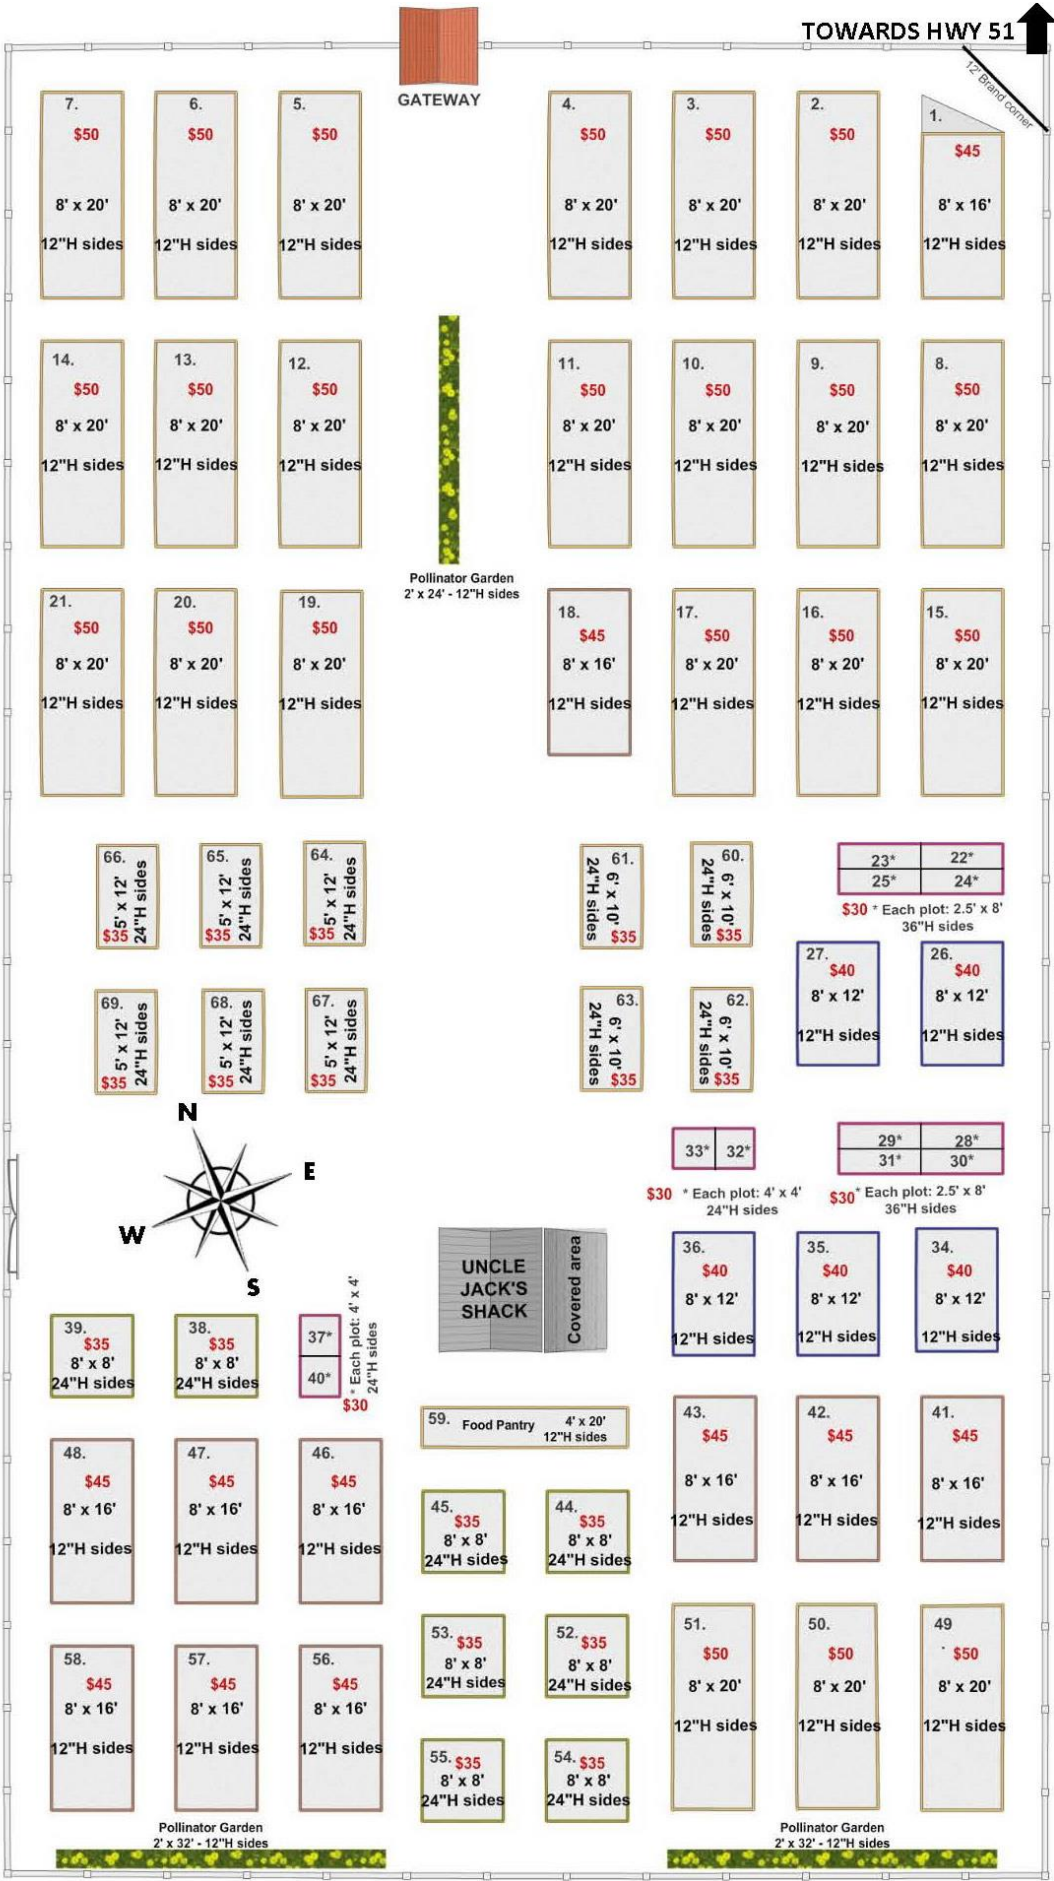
TOWARDS HWY 51

12' Brand corner

GATEWAY

7. $50 8' x 20' 12"H sides

6. $50 8' x 20' 12"H sides

5. $50 8' x 20' 12"H sides

4. $50 8' x 20' 12"H sides

3. $50 8' x 20' 12"H sides

2. $50 8' x 20' 12"H sides

1. $45 8' x 16' 12"H sides

14. $50 8' x 20' 12"H sides

13. $50 8' x 20' 12"H sides

12. $50 8' x 20' 12"H sides

11. $50 8' x 20' 12"H sides

10. $50 8' x 20' 12"H sides

9. $50 8' x 20' 12"H sides

8. $50 8' x 20' 12"H sides

Pollinator Garden 2' x 24' - 12"H sides

21. $50 8' x 20' 12"H sides

20. $50 8' x 20' 12"H sides

19. $50 8' x 20' 12"H sides

18. $45 8' x 16' 12"H sides

17. $50 8' x 20' 12"H sides

16. $50 8' x 20' 12"H sides

15. $50 8' x 20' 12"H sides

66. 5' x 12' 24"H sides $35

65. 5' x 12' 24"H sides $35

64. 5' x 12' 24"H sides $35

61. 6' x 10' 24"H sides $35

60. 6' x 10' 24"H sides $35

| 23* | 22* |
|---|---|
| 25* | 24* |

$30 * Each plot: 2.5' x 8' 36"H sides

27. $40 8' x 12' 12"H sides

26. $40 8' x 12' 12"H sides

69. 5' x 12' 24"H sides $35

68. 5' x 12' 24"H sides $35

67. 5' x 12' 24"H sides $35

63. 6' x 10' 24"H sides $35

62. 6' x 10' 24"H sides $35

N E W S

| 33* | 32* |
|---|---|

$30 * Each plot: 4' x 4' 24"H sides

| 29* | 28* |
|---|---|
| 31* | 30* |

$30* Each plot: 2.5' x 8' 36"H sides

UNCLE JACK'S SHACK

Covered area

36. $40 8' x 12' 12"H sides

35. $40 8' x 12' 12"H sides

34. $40 8' x 12' 12"H sides

39. $35 8' x 8' 24"H sides

38. $35 8' x 8' 24"H sides

37* 40*

* Each plot: 4' x 4' 24"H sides $30

59. Food Pantry 4' x 20' 12"H sides

43. $45 8' x 16' 12"H sides

42. $45 8' x 16' 12"H sides

41. $45 8' x 16' 12"H sides

48. $45 8' x 16' 12"H sides

47. $45 8' x 16' 12"H sides

46. $45 8' x 16' 12"H sides

45. $35 8' x 8' 24"H sides

44. $35 8' x 8' 24"H sides

53. $35 8' x 8' 24"H sides

52. $35 8' x 8' 24"H sides

51. $50 8' x 20' 12"H sides

50. $50 8' x 20' 12"H sides

49 $50 8' x 20' 12"H sides

58. $45 8' x 16' 12"H sides

57. $45 8' x 16' 12"H sides

56. $45 8' x 16' 12"H sides

55. $35 8' x 8' 24"H sides

54. $35 8' x 8' 24"H sides

Pollinator Garden 2' x 32' - 12"H sides

Pollinator Garden 2' x 32' - 12"H sides